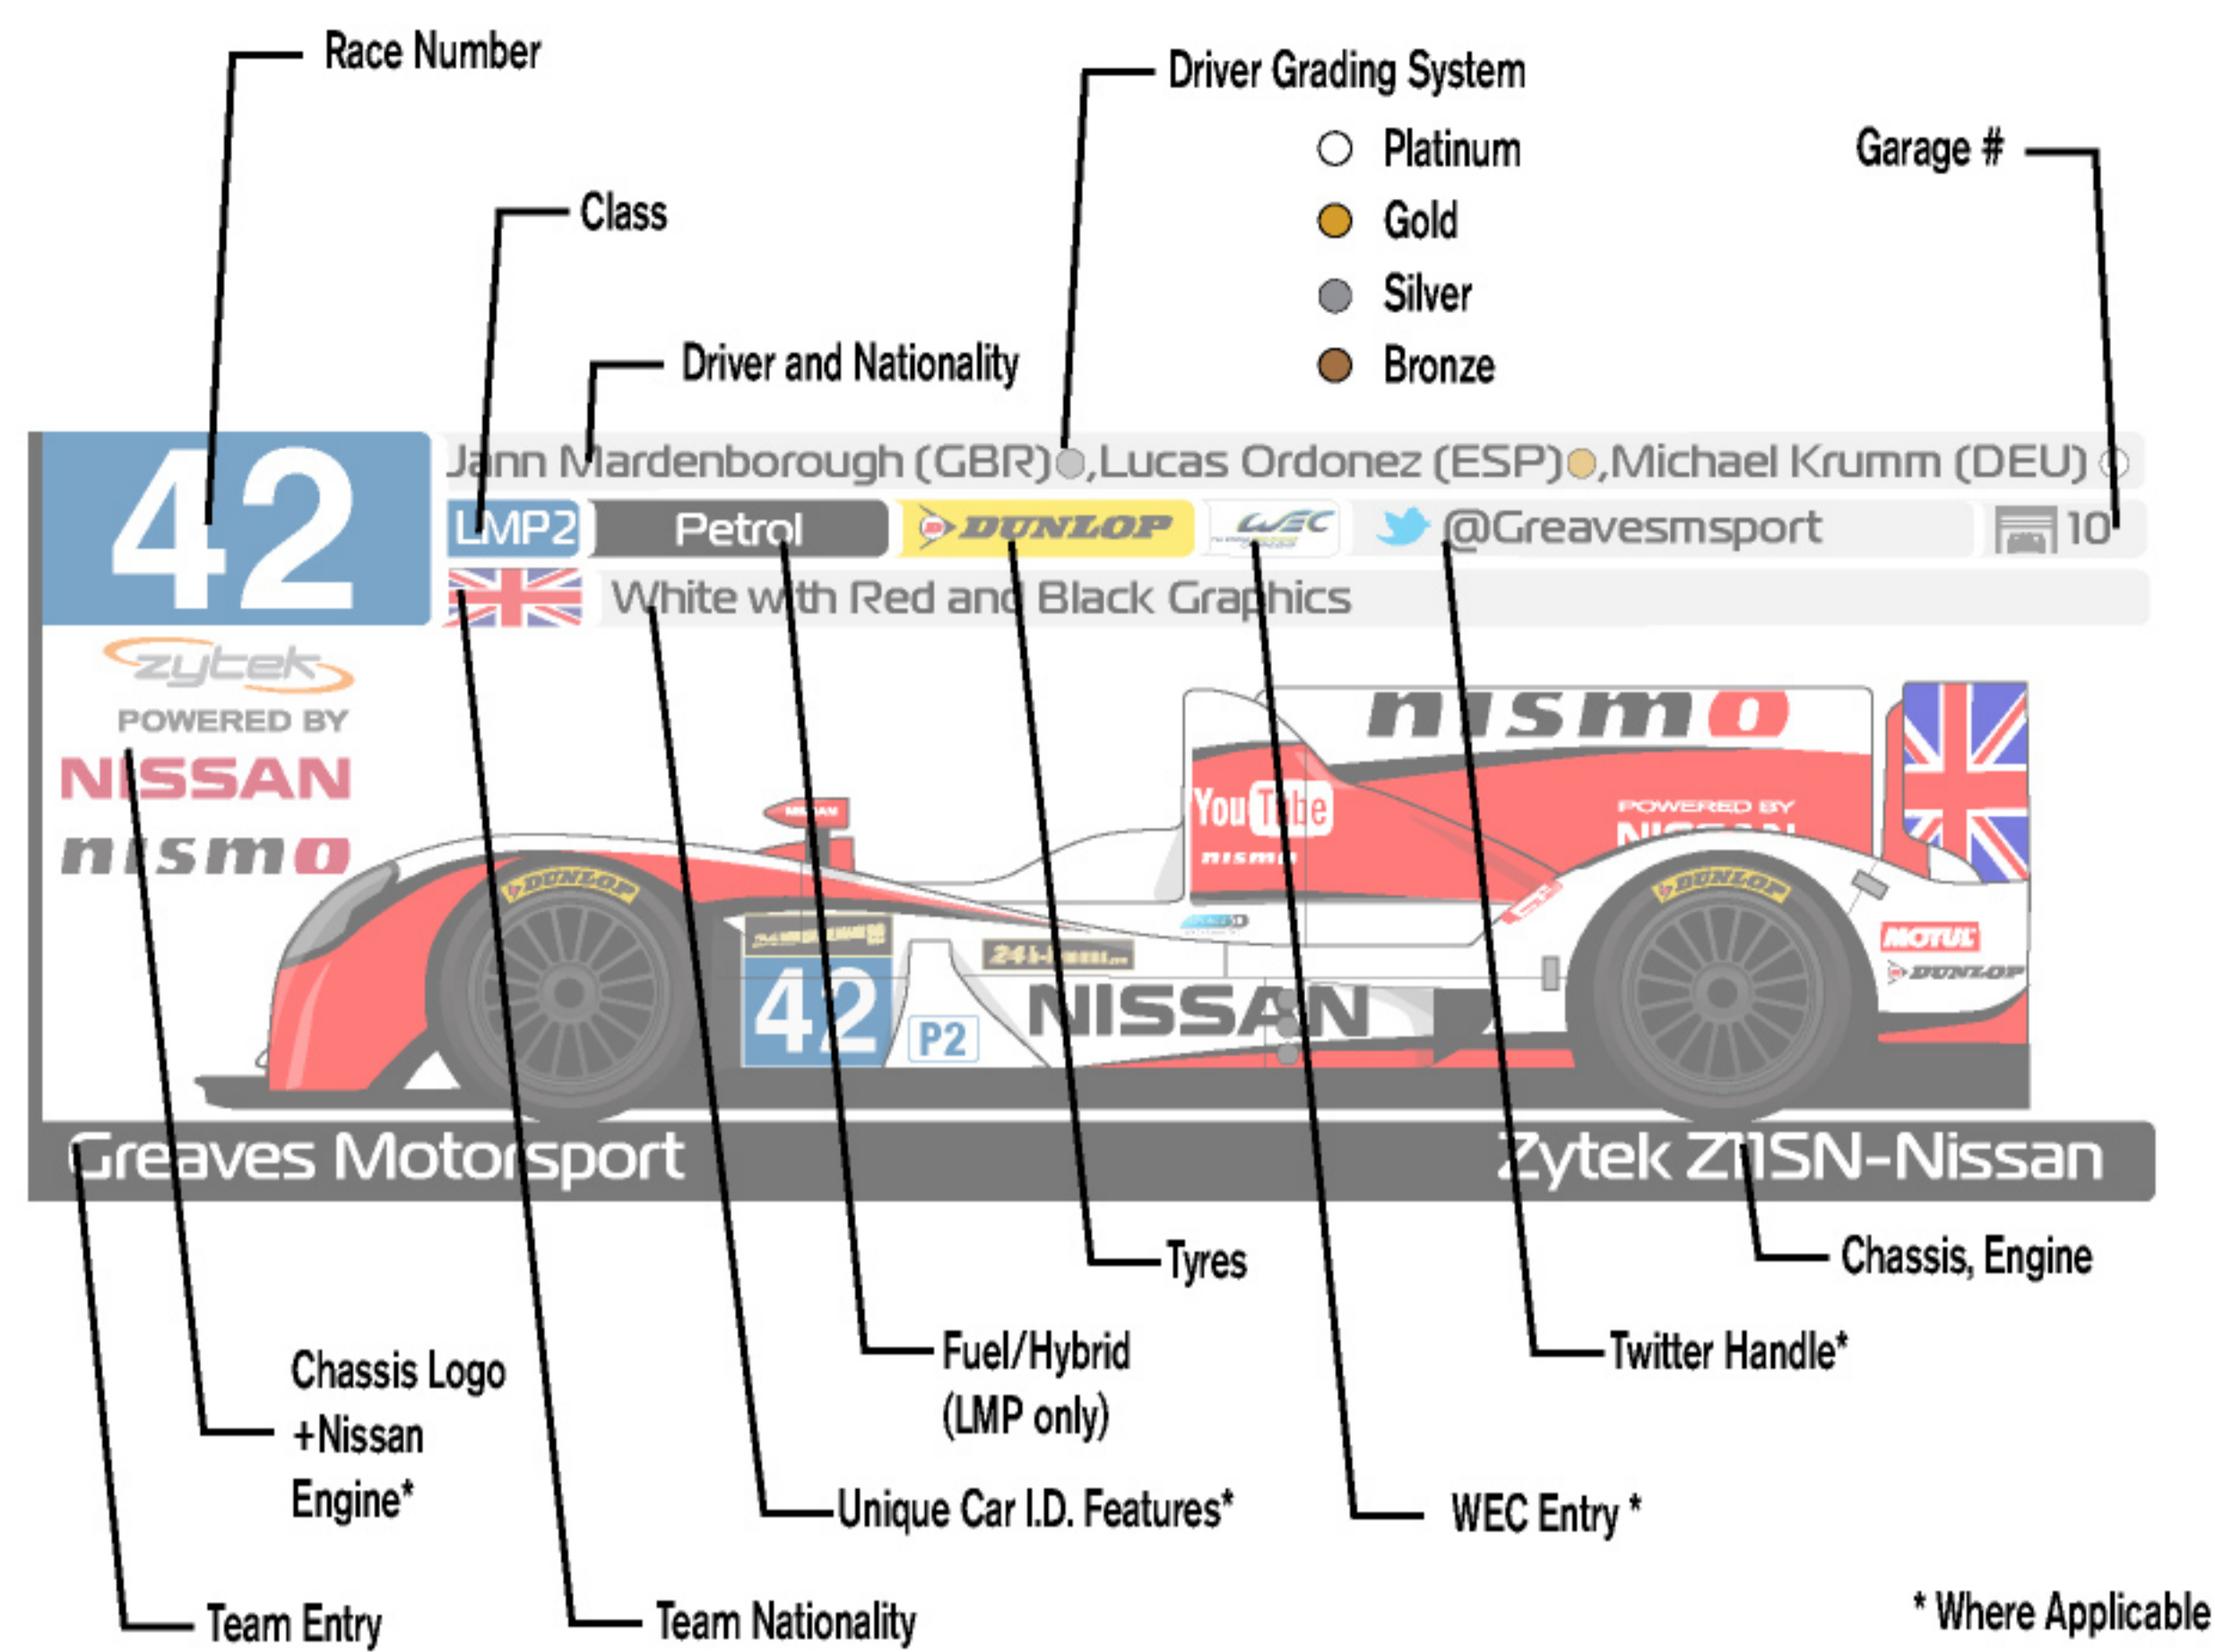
Race Number

Driver Grading System

Platinum
Gold
Silver
Bronze

Garage #

Class

Driver and Nationality

42

Jann Mardenborough (GBR),Lucas Ordonez (ESP),Michael Krumm (DEU)

LMP2 Petrol DUNLOP WEC @Greavesmsport 10

White with Red and Black Graphics

zytek
POWERED BY
NISSAN
nismo

nismo
YouTube
POWERED BY
42 P2 NISSAN
MOTUL
DUNLOP

Greaves Motorsport

Zytek Z11SN-Nissan

Tyres

Chassis, Engine

Chassis Logo +Nissan Engine*

Fuel/Hybrid (LMP only)

Twitter Handle*

Unique Car I.D. Features*

WEC Entry *

Team Entry

Team Nationality

* Where Applicable